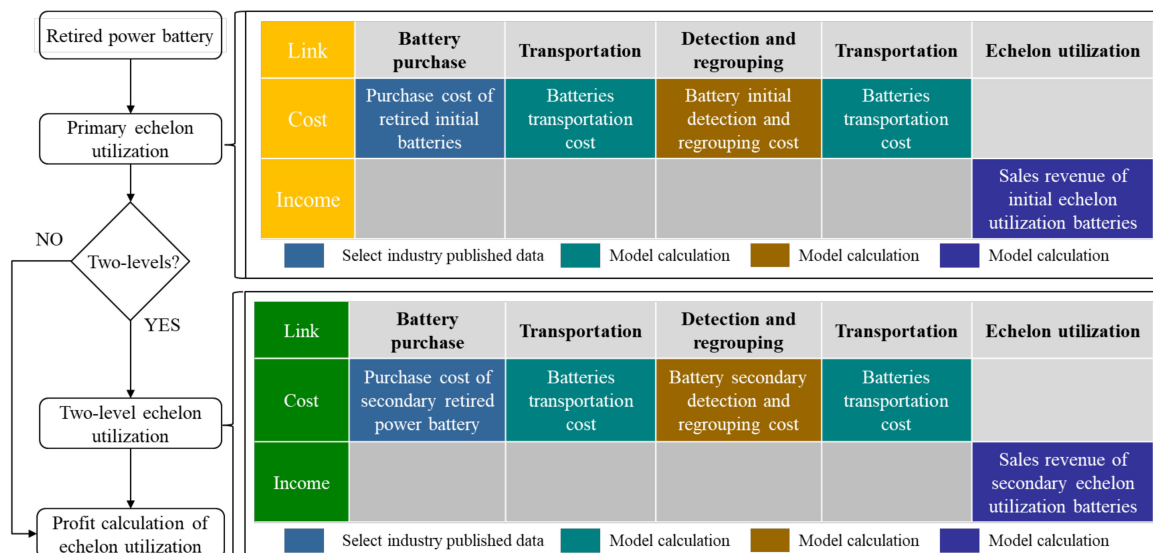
Retired power battery

Primary echelon utilization

NO

Two-levels?

YES

Two-level echelon utilization

Profit calculation of echelon utilization

| Link | Battery purchase | Transportation | Detection and regrouping | Transportation | Echelon utilization |
|---|---|---|---|---|---|
| Cost | Purchase cost of retired initial batteries | Batteries transportation cost | Battery initial detection and regrouping cost | Batteries transportation cost | |
| Income | | | | | Sales revenue of initial echelon utilization batteries |

Select industry published data Model calculation Model calculation Model calculation

| Link | Battery purchase | Transportation | Detection and regrouping | Transportation | Echelon utilization |
|---|---|---|---|---|---|
| Cost | Purchase cost of secondary retired power battery | Batteries transportation cost | Battery secondary detection and regrouping cost | Batteries transportation cost | |
| Income | | | | | Sales revenue of secondary echelon utilization batteries |

Select industry published data Model calculation Model calculation Model calculation